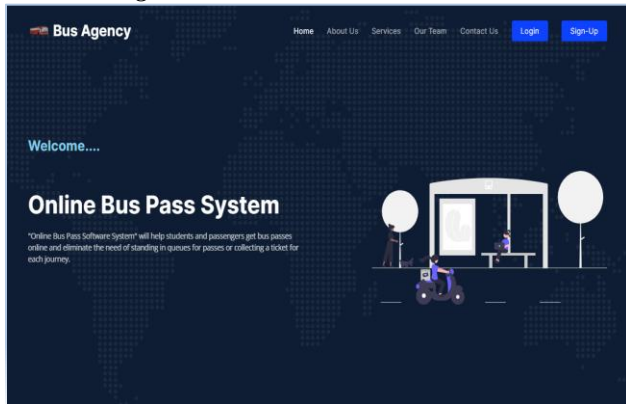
Bus Agency

Home About Us Services Our Team Contact Us Login Sign-Up

Welcome....

Online Bus Pass System

"Online Bus Pass Software System" will help students and passengers get bus passes online and eliminate the need of standing in queues for passes or collecting a ticket for each journey.